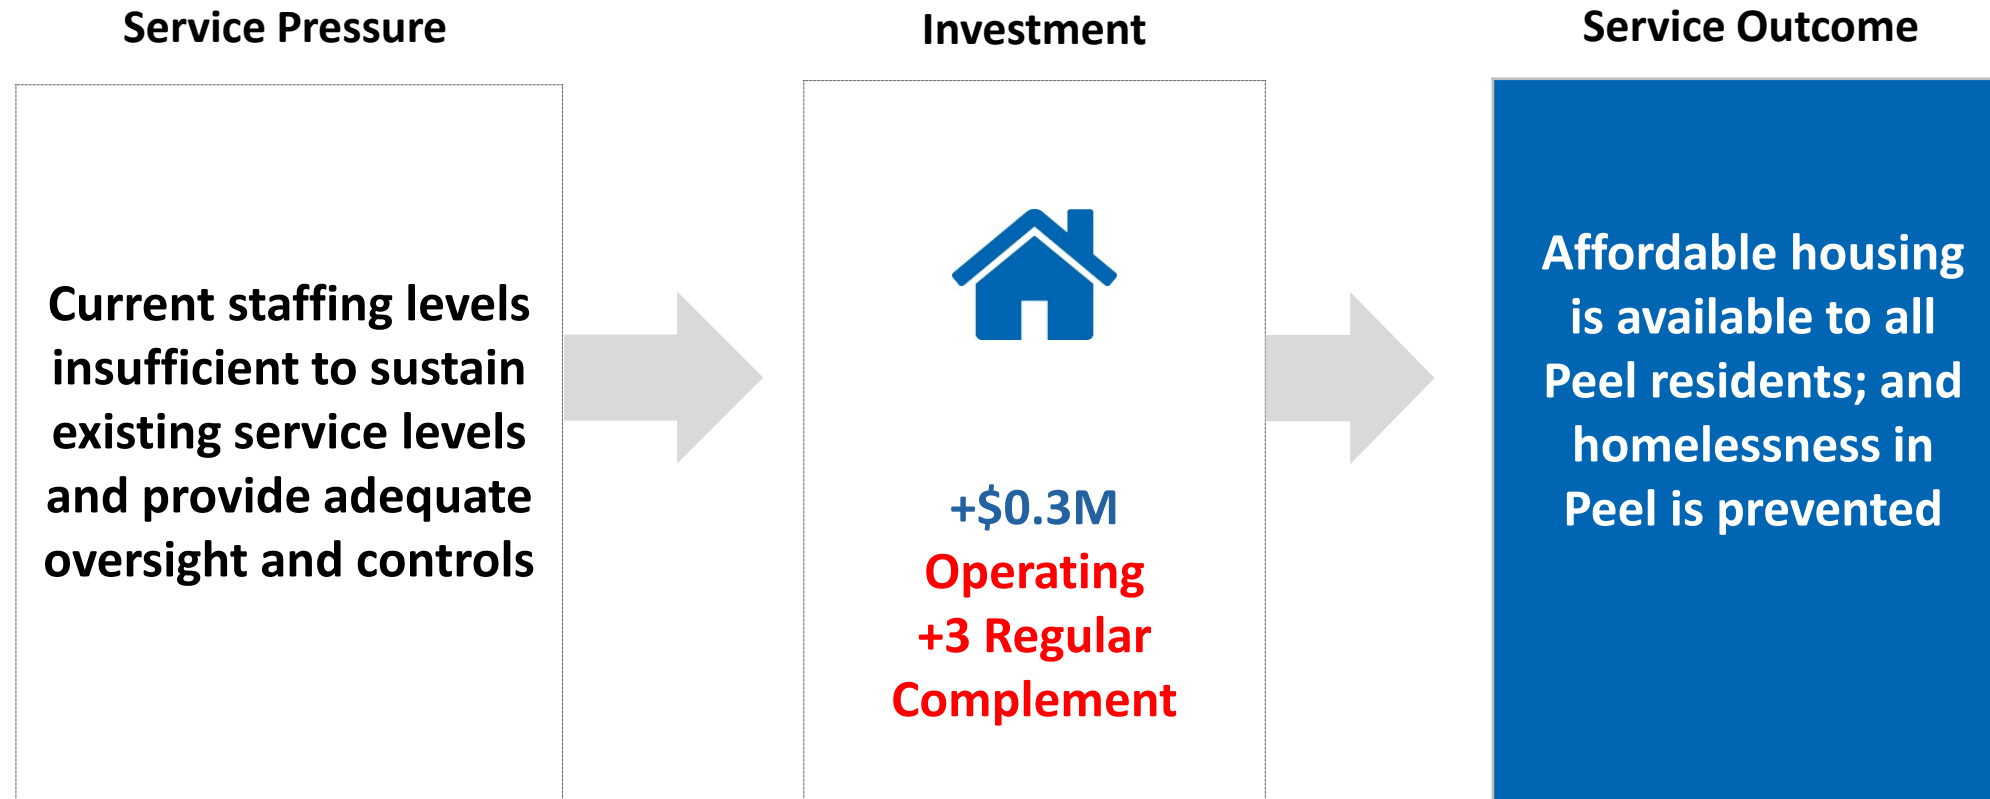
Service Pressure

Current staffing levels insufficient to sustain existing service levels and provide adequate oversight and controls

Investment

+$0.3M
Operating
+3 Regular Complement

Service Outcome

Affordable housing is available to all Peel residents; and homelessness in Peel is prevented